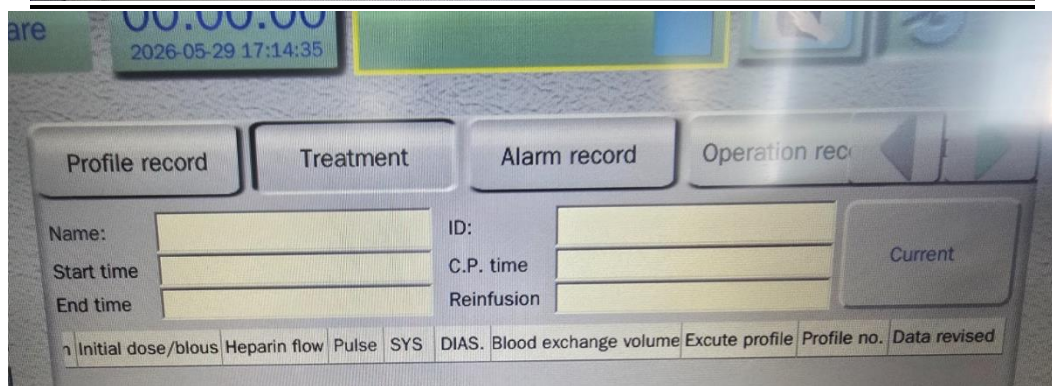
are

00:00:00
2026-05-29 17:14:35

Profile record
Treatment
Alarm record
Operation rec

Name:
Start time
End time
ID:
C.P. time
Reinfusion
Current

| n | Initial dose/blous | Heparin flow | Pulse | SYS | DIAS. | Blood exchange volume | Excute profile | Profile no. | Data revised |
|---|---|---|---|---|---|---|---|---|---|